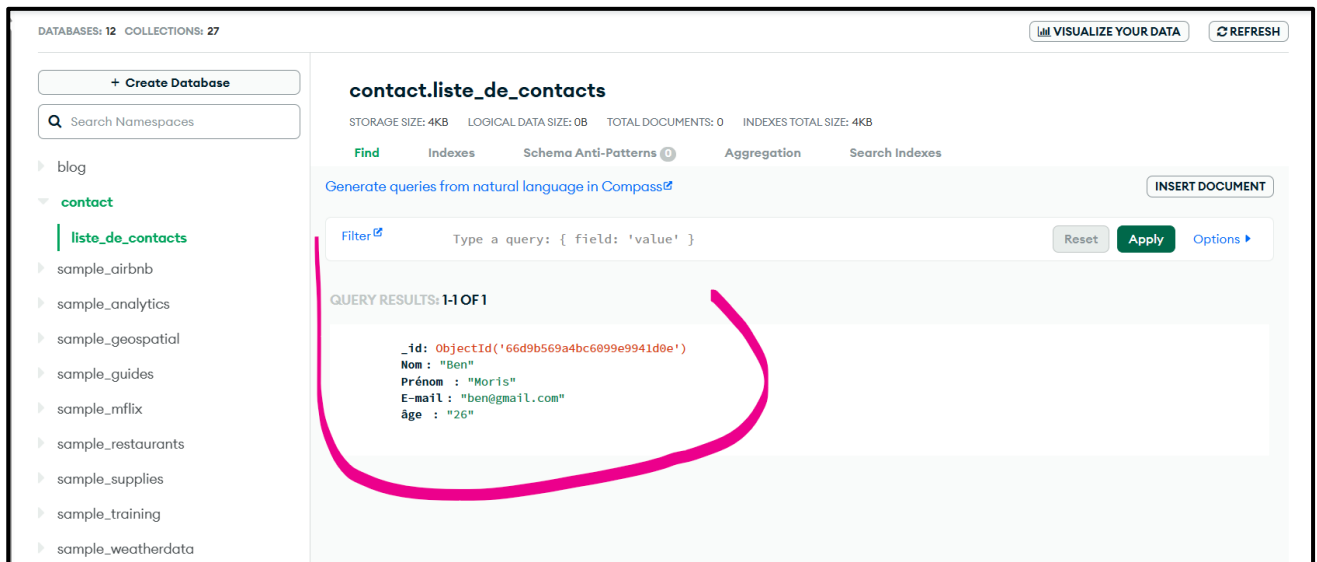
DATABASES: 12 COLLECTIONS: 27

VISUALIZE YOUR DATA
REFRESH

+ Create Database

Search Namespaces

blog
contact
liste_de_contacts
sample_airbnb
sample_analytics
sample_geospatial
sample_guides
sample_mflix
sample_restaurants
sample_supplies
sample_training
sample_weatherdata

contact.liste_de_contacts

STORAGE SIZE: 4KB LOGICAL DATA SIZE: 0B TOTAL DOCUMENTS: 0 INDEXES TOTAL SIZE: 4KB

Find Indexes Schema Anti-Patterns 0 Aggregation Search Indexes

Generate queries from natural language in Compass

INSERT DOCUMENT

Filter Type a query: { field: 'value' } Reset Apply Options

QUERY RESULTS: 1-1 OF 1

_id: ObjectId('66d9b569a4bc6099e9941d0e')
Nom : "Ben"
Prénom : "Moris"
E-mail : "ben@gmail.com"
âge : "26"